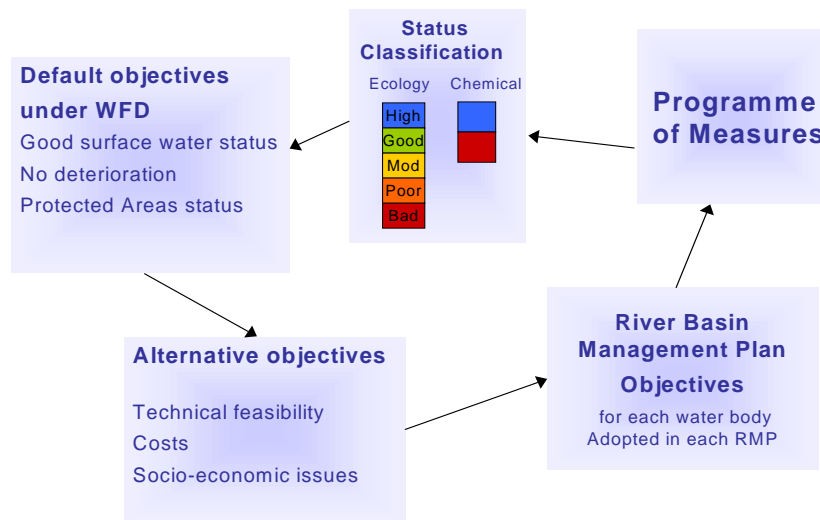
Status Classification

Ecology Chemical

High
Good
Mod
Poor
Bad

Programme of Measures

Default objectives under WFD

Good surface water status
No deterioration
Protected Areas status

Alternative objectives

Technical feasibility
Costs
Socio-economic issues

River Basin Management Plan

Objectives

for each water body
Adopted in each RMP